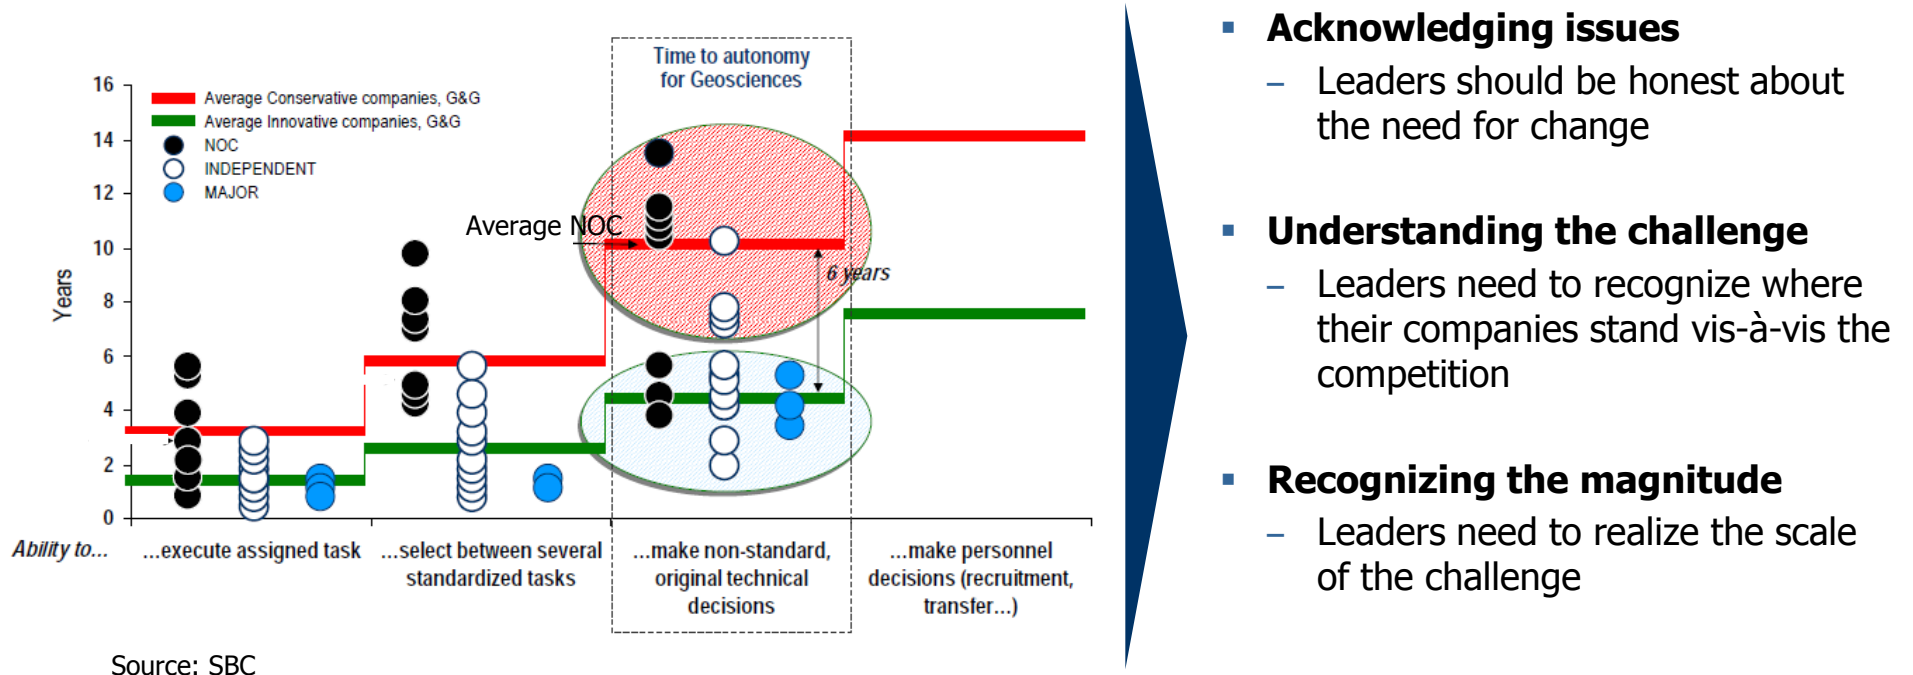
Time to autonomy for Geosciences

16
14
12
10
8
6
4
2
0

Years

Average Conservative companies, G&G
Average Innovative companies, G&G
NOC
INDEPENDENT
MAJOR

Average NOC

6 years

Ability to...
...execute assigned task
...select between several standardized tasks
...make non-standard, original technical decisions
...make personnel decisions (recruitment, transfer...)

Source: SBC

▪ **Acknowledging issues**
– Leaders should be honest about the need for change

▪ **Understanding the challenge**
– Leaders need to recognize where their companies stand vis-à-vis the competition

▪ **Recognizing the magnitude**
– Leaders need to realize the scale of the challenge